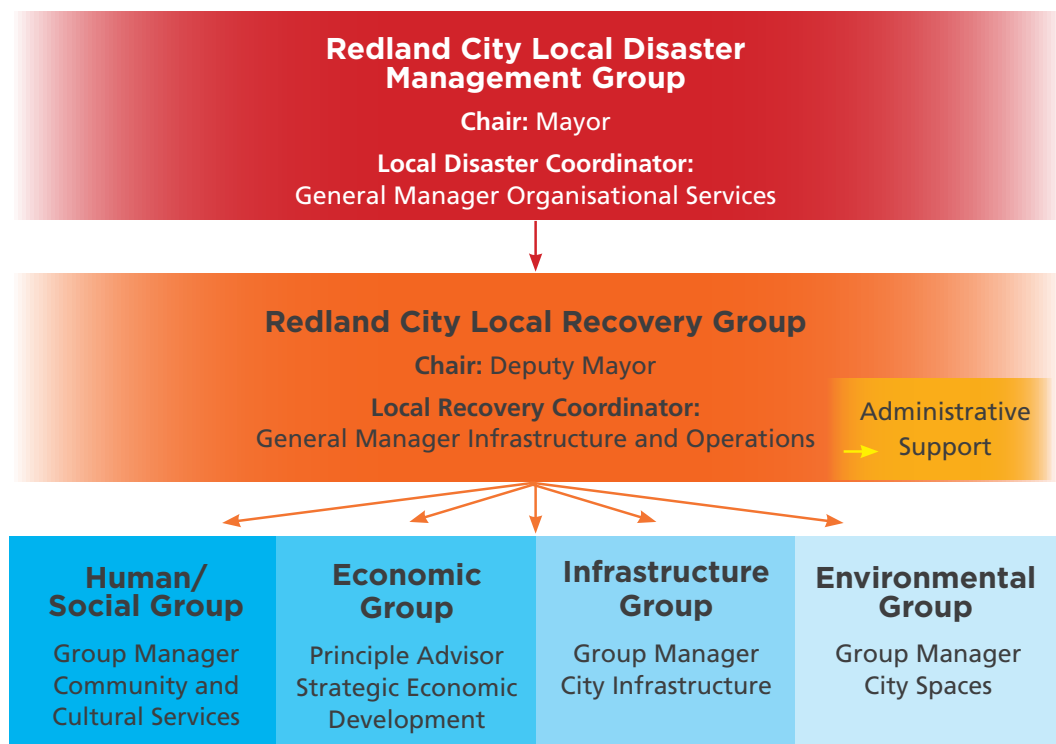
Redland City Local Disaster Management Group

Chair: Mayor

Local Disaster Coordinator:
General Manager Organisational Services

Redland City Local Recovery Group

Chair: Deputy Mayor

Local Recovery Coordinator:
General Manager Infrastructure and Operations

Administrative Support

Human/ Social Group

Group Manager Community and Cultural Services

Economic Group

Principle Advisor Strategic Economic Development

Infrastructure Group

Group Manager City Infrastructure

Environmental Group

Group Manager City Spaces